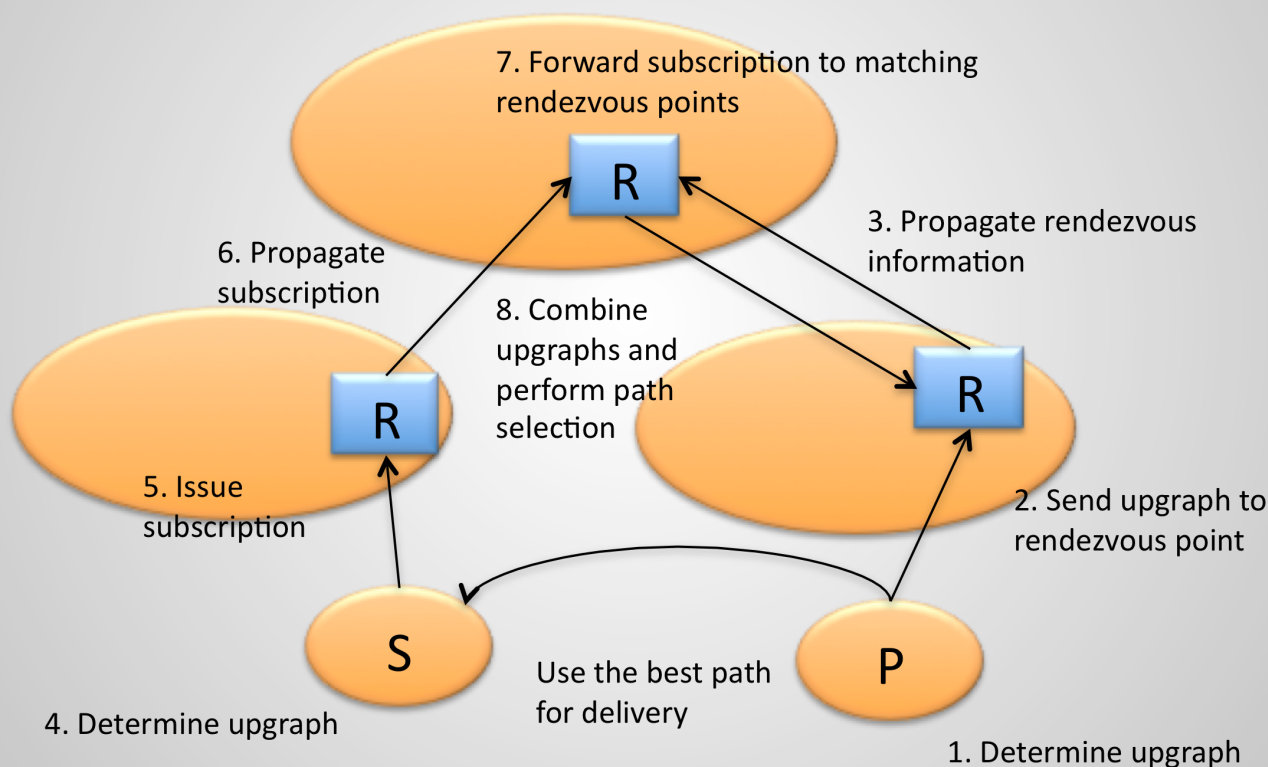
7. Forward subscription to matching rendezvous points

R

3. Propagate rendezvous information

6. Propagate subscription

8. Combine upgraphs and perform path selection

R

R

5. Issue subscription

2. Send upgraph to rendezvous point

S

P

Use the best path for delivery

4. Determine upgraph

1. Determine upgraph